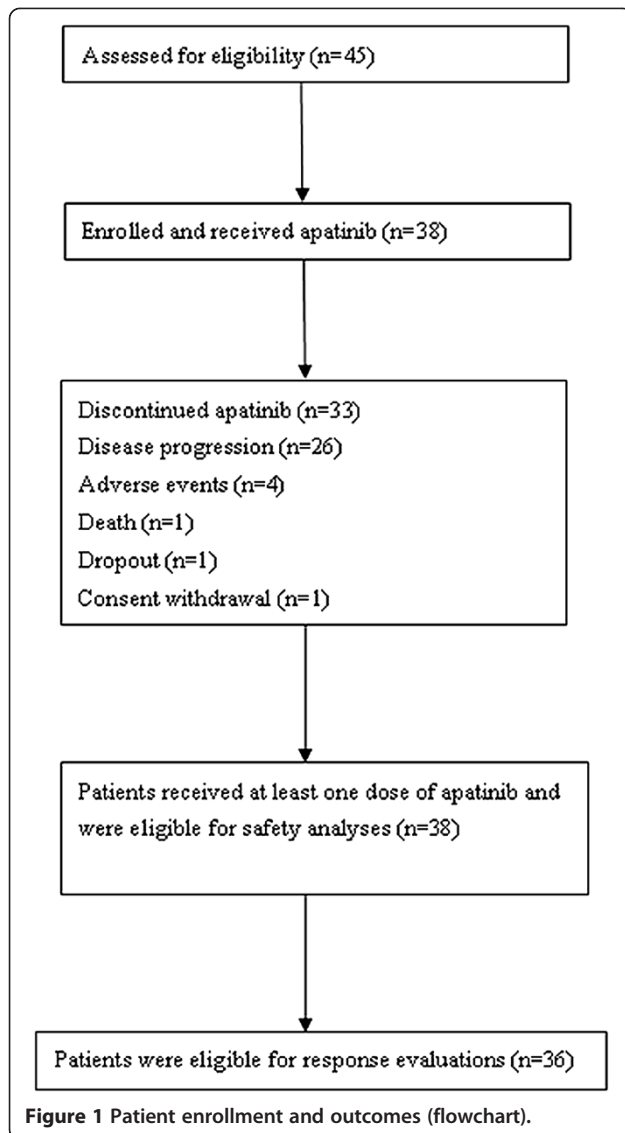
Assessed for eligibility (n=45)

Enrolled and received apatinib (n=38)

Discontinued apatinib (n=33)
Disease progression (n=26)
Adverse events (n=4)
Death (n=1)
Dropout (n=1)
Consent withdrawal (n=1)

Patients received at least one dose of apatinib and were eligible for safety analyses (n=38)

Patients were eligible for response evaluations (n=36)

Figure 1 Patient enrollment and outcomes (flowchart).